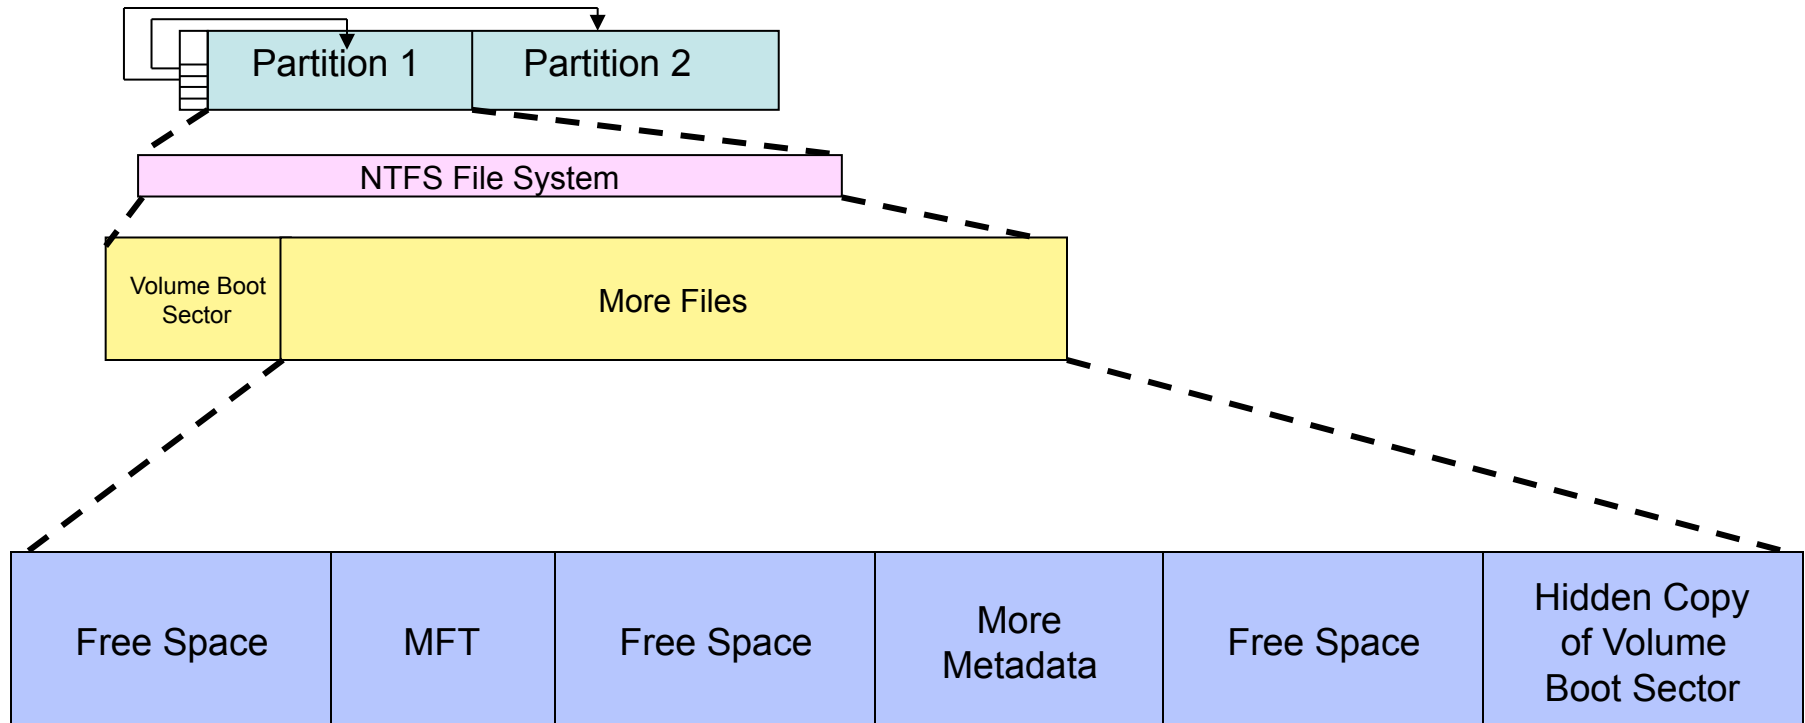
Partition 1

Partition 2

NTFS File System

Volume Boot Sector

More Files

| Free Space | MFT | Free Space | More Metadata | Free Space | Hidden Copy of Volume Boot Sector |
|---|---|---|---|---|---|